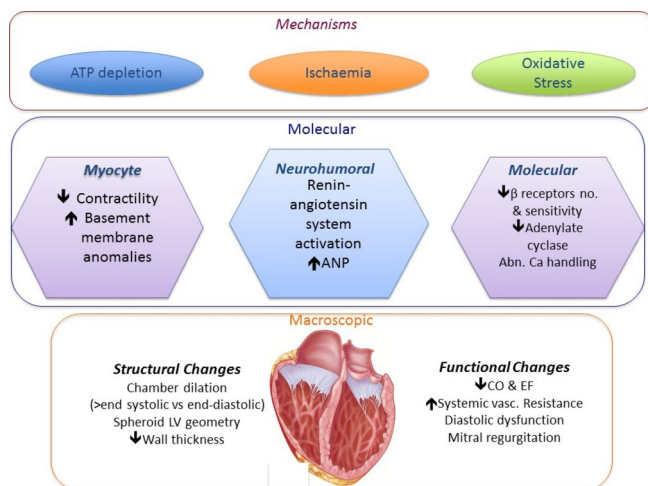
Mechanisms

ATP depletion

Ischaemia

Oxidative Stress

Molecular

Myocyte
↓ Contractility
↑ Basement membrane anomalies

Neurohumoral
Renin-angiotensin system activation
↑ANP

Molecular
↓β receptors no. & sensitivity
↓Adenylate cyclase
Abn. Ca handling

Macroscopic

Structural Changes
Chamber dilation
(>end systolic vs end-diastolic)
Spheroid LV geometry
↓Wall thickness

Functional Changes
↓CO & EF
↑Systemic vasc. Resistance
Diastolic dysfunction
Mitral regurgitation